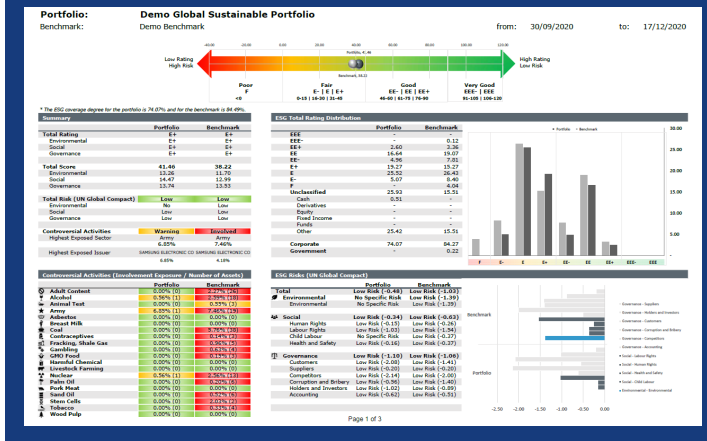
Portfolio: Demo Global Sustainable Portfolio
Benchmark: Demo Benchmark
from: 30/09/2020 to: 17/12/2020

-40.00 -20.00 0.00 20.00 40.00 60.00 80.00 100.00 120.00
Portfolio, 41.46
Benchmark, 38.22
Low Rating High Risk
High Rating Low Risk
Poor F
Fair E- | E | E+ 0-15 | 16-30 | 31-45
Good EE- | EE | EE+ 46-60 | 61-75 | 76-90
Very Good EEE- | EEE 91-105 | 106-120

* The ESG coverage degree for the portfolio is 74.07% and for the benchmark is 84.49%.

Summary
| | Portfolio | Benchmark |
|---|---|---|
| Total Rating | E+ | E+ |
| Environmental | E+ | E+ |
| Social | E+ | E+ |
| Governance | E+ | E+ |
| Total Score | 41.46 | 38.22 |
| Environmental | 13.26 | 11.70 |
| Social | 14.47 | 12.99 |
| Governance | 13.74 | 13.53 |
| Total Risk (UN Global Compact) | Low | Low |
| Environmental | No | Low |
| Social | Low | Low |
| Governance | Low | Low |
| Controversial Activities | Warning | Involved |
| Highest Exposed Sector | Army | Army |
| | 6.85% | 7.46% |
| Highest Exposed Issuer | SAMSUNG ELECTRONIC CO | SAMSUNG ELECTRONIC CO |
| | 0.85% | 4.18% |

ESG Total Rating Distribution
| | Portfolio | Benchmark |
|---|---|---|
| EEE | - | - |
| EEE- | - | 0.12 |
| EE+ | 2.60 | 3.36 |
| EE | 16.64 | 19.07 |
| EE- | 4.96 | 7.81 |
| E+ | 19.27 | 15.27 |
| E | 25.52 | 26.43 |
| E- | 5.07 | 8.40 |
| F | - | 4.04 |
| Unclassified | 25.93 | 15.51 |
| Cash | 0.51 | - |
| Derivatives | - | - |
| Equity | - | - |
| Fixed Income | - | - |
| Funds | - | - |
| Other | 25.42 | 15.51 |
| Corporate | 74.07 | 84.27 |
| Government | - | 0.22 |

Portfolio Benchmark
30.00 25.00 20.00 15.00 10.00 5.00 0.00
F E- E E+ EE- EE EE+ EEE- EEE

Controversial Activities (Involvement Exposure / Number of Assets)
| | Portfolio | Benchmark |
|---|---|---|
| Adult Content | 0.57% (1) | 2.92% (38) |
| Alcohol | 0.56% (1) | 3.83% (18) |
| Animal Test | 0.00% (0) | 0.35% (3) |
| Army | 6.85% (11) | 7.46% (23) |
| Asbestos | 0.00% (0) | 0.00% (0) |
| Breast Milk | 0.00% (0) | 0.00% (0) |
| Coal | 0.00% (0) | 3.76% (10) |
| Contraceptives | 0.00% (0) | 0.54% (2) |
| Fracking, Shale Gas | 0.00% (0) | 0.56% (3) |
| Gambling | 0.00% (0) | 0.61% (4) |
| GMO Food | 0.00% (0) | 0.13% (2) |
| Harmful Chemical | 0.00% (0) | 0.00% (0) |
| Livestock Farming | 0.00% (0) | 0.00% (0) |
| Nuclear | 0.56% (1) | 3.52% (16) |
| Palm Oil | 0.00% (0) | 0.25% (6) |
| Pork Meat | 0.00% (0) | 0.00% (0) |
| Sand Oil | 0.00% (0) | 0.52% (5) |
| Stem Cells | 0.00% (0) | 2.02% (3) |
| Tobacco | 0.00% (0) | 0.33% (4) |
| Wood Pulp | 0.00% (0) | 0.00% (0) |

ESG Risks (UN Global Compact)
| | Portfolio | Benchmark |
|---|---|---|
| Total | Low Risk (-0.48) | Low Risk (-1.03) |
| Environmental | No Specific Risk | Low Risk (-1.39) |
| Environmental | No Specific Risk | Low Risk (-1.39) |
| Social | Low Risk (-0.34) | Low Risk (-0.63) |
| Human Rights | Low Risk (-0.15) | Low Risk (-0.26) |
| Labour Rights | Low Risk (-1.03) | Low Risk (-1.34) |
| Child Labour | No Specific Risk | Low Risk (-0.27) |
| Health and Safety | Low Risk (-0.16) | Low Risk (-0.27) |
| Governance | Low Risk (-1.10) | Low Risk (-1.06) |
| Customers | Low Risk (-2.08) | Low Risk (-1.41) |
| Suppliers | Low Risk (-0.20) | Low Risk (-0.20) |
| Competitors | Low Risk (-0.27) | Low Risk (-0.27) |
| Corruption and Bribery | Low Risk (-0.56) | Low Risk (-1.40) |
| Holders and Investors | Low Risk (-1.02) | Low Risk (-0.89) |
| Accounting | Low Risk (-0.62) | Low Risk (-0.51) |

Benchmark
Portfolio
Governance - Suppliers
Governance - Holders and Investors
Governance - Customers
Governance - Corruption and Bribery
Governance - Competitors
Governance - Accounting
Social - Labour Rights
Social - Human Rights
Social - Health and Safety
Social - Child Labour
Environmental - Environmental
-2.50 -2.00 -1.50 -1.00 -0.50 0.00

Page 1 of 3